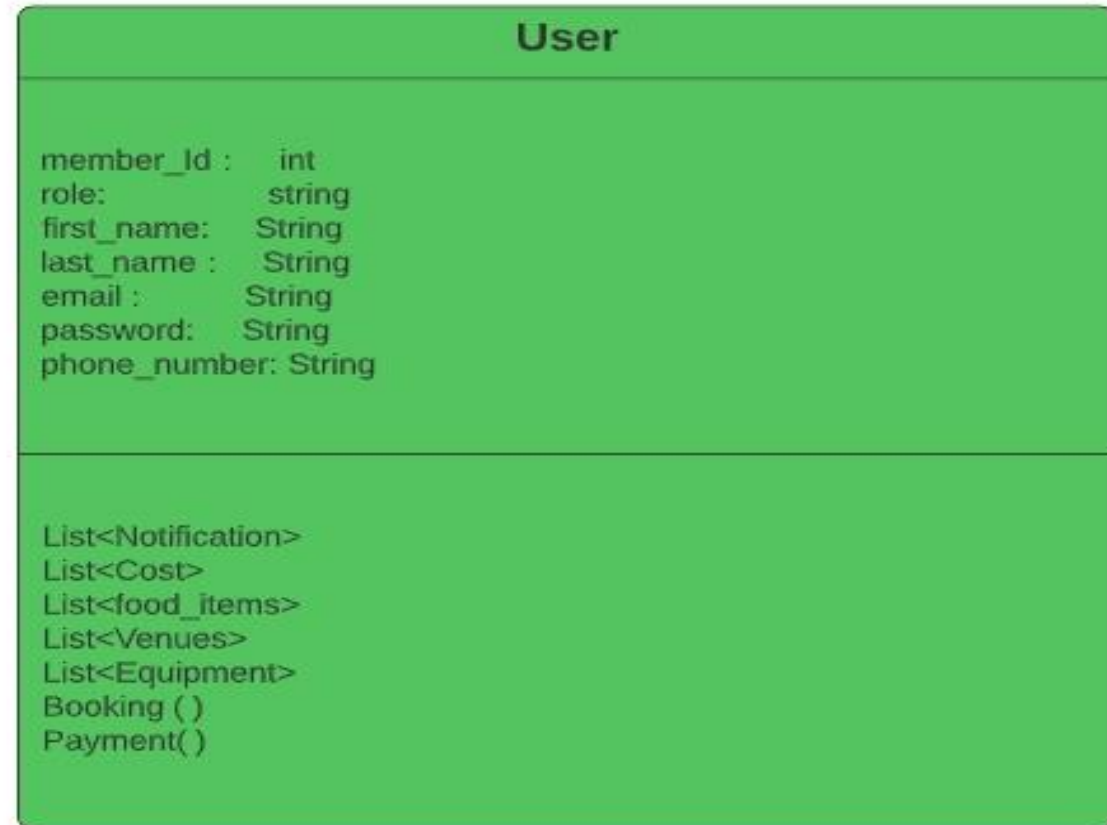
User

member_Id : int
role: string
first_name: String
last_name : String
email : String
password: String
phone_number: String

List<Notification>
List<Cost>
List<food_items>
List<Venues>
List<Equipment>
Booking ( )
Payment( )